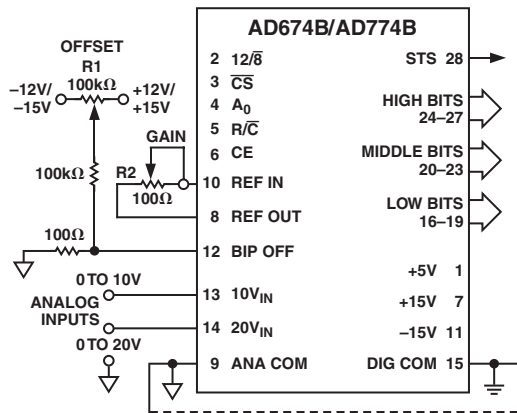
AD674B/AD774B

OFFSET
R1
100kΩ
–12V/
–15V
+12V/
+15V

100kΩ

GAIN
R2
100Ω

100Ω

2 $12/\overline{8}$
3 $\overline{CS}$
4 $A_0$
5 $R/\overline{C}$
6 CE
10 REF IN
8 REF OUT
12 BIP OFF
13 $10V_{IN}$
14 $20V_{IN}$
9 ANA COM

STS 28
HIGH BITS 24–27
MIDDLE BITS 20–23
LOW BITS 16–19
+5V 1
+15V 7
–15V 11
DIG COM 15

0 TO 10V
ANALOG INPUTS
0 TO 20V